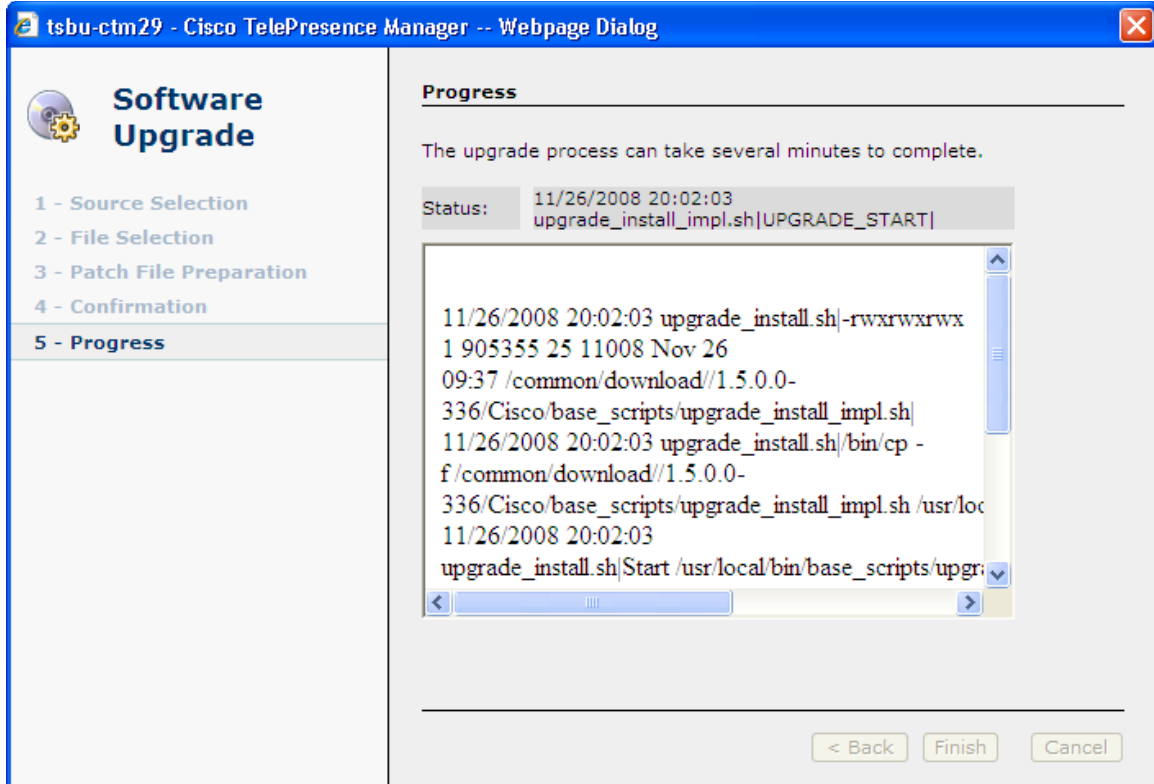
tsbu-ctm29 - Cisco TelePresence Manager -- Webpage Dialog

Software Upgrade

1 - Source Selection
2 - File Selection
3 - Patch File Preparation
4 - Confirmation
5 - Progress

Progress

The upgrade process can take several minutes to complete.

Status: 11/26/2008 20:02:03 upgrade_install_impl.sh|UPGRADE_START|

11/26/2008 20:02:03 upgrade_install.sh|-rwxrwxrwx 1 905355 25 11008 Nov 26 09:37 /common/download//1.5.0.0-336/Cisco/base_scripts/upgrade_install_impl.sh|
11/26/2008 20:02:03 upgrade_install.sh|/bin/cp -f /common/download//1.5.0.0-336/Cisco/base_scripts/upgrade_install_impl.sh /usr/loc
11/26/2008 20:02:03 upgrade_install.sh|Start /usr/local/bin/base_scripts/upgra

< Back Finish Cancel